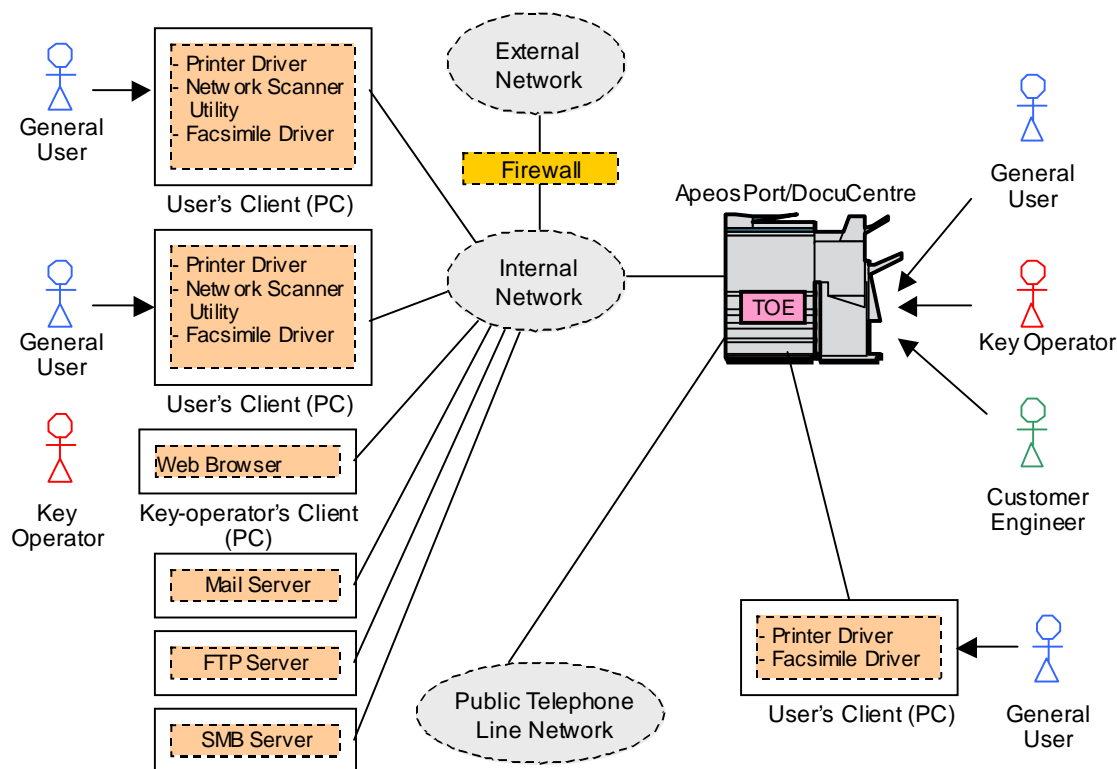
General User

- Printer Driver
- Network Scanner Utility
- Facsimile Driver

User's Client (PC)

External Network

Firewall

ApeosPort/DocuCentre

General User

General User

- Printer Driver
- Network Scanner Utility
- Facsimile Driver

User's Client (PC)

Internal Network

TOE

Key Operator

Key Operator

Web Browser

Key-operator's Client (PC)

Customer Engineer

Mail Server

FTP Server

SMB Server

Public Telephone Line Network

- Printer Driver
- Facsimile Driver

User's Client (PC)

General User